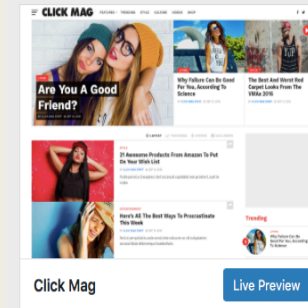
CLICK MAG

Are You A Good Friend?

Why Failure Can Be Good For You, According To Science

The Best And Worst Red Carpet Looks From The VMAs 2016

21 Awesome Products From Amazon To Put On Your Wish List

Here's All The Best Ways To Procrastinate This Weekend

Trending

Click Mag

Live Preview